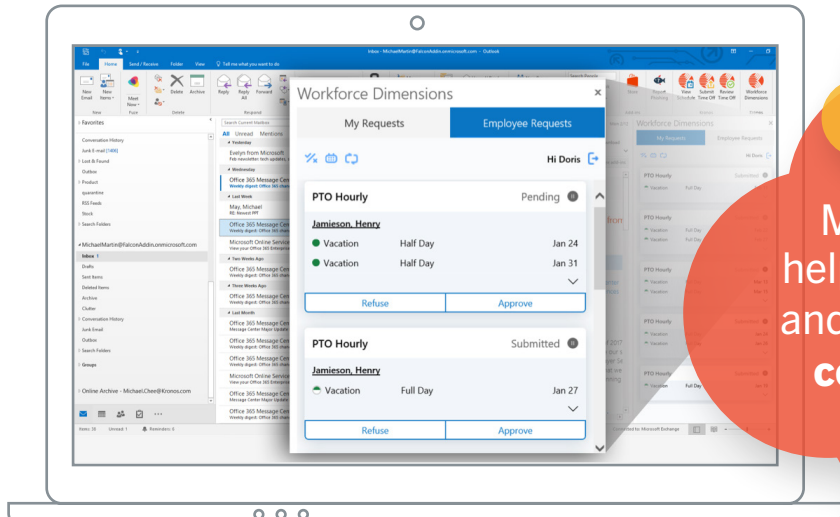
Inbox - MichaelMartin@FalconAddin.onmicrosoft.com - Outlook

File Home Send / Receive Folder View Tell me what you want to do

New Email New Items Meet Now Delete Archive Reply Reply All Forward

New Teams Meeting Delete Respond

Favorites

Conversation History
Junk E-mail [1499]
Lost & Found
Outbox
Product
quarantine
RSS Feeds
Stock
Search Folders

MichaelMartin@FalconAddin.onmicrosoft.com
Inbox 1
Drafts
Sent Items
Deleted Items
Archive
Clutter
Conversation History
Junk Email
Outbox
Search Folders

Groups

Online Archive - Michael.Chee@Kronos.com

Search Current Mailbox

All Unread Mentions

Yesterday
Evelyn from Microsoft
Wednesday
Office 365 Message Center
Last Week
May, Michael
Office 365 Message Center
Microsoft Online Services
Two Weeks Ago
Office 365 Message Center
Office 365 Message Center
Three Weeks Ago
Office 365 Message Center
Last Month
Office 365 Message Center
Office 365 Message Center
Office 365 Message Center
Microsoft Online Services
Office 365 Message Center
Office 365 Message Center

Items: 36 Unread: 1 Reminders: 6

Workforce Dimensions ×

My Requests | Employee Requests

Hi Doris

PTO Hourly Pending

Jamieson, Henry

Vacation Half Day Jan 24
Vacation Half Day Jan 31

Refuse | Approve

PTO Hourly Submitted

Jamieson, Henry

Vacation Full Day Jan 27

Refuse | Approve

Submit Time Off Review Time Off Workforce Dimensions

Workforce Dimensions

My Requests Employee Requests

Hi Doris

PTO Hourly Submitted
Vacation Full Day
PTO Hourly
Vacation Full Day
Vacation Full Day
PTO Hourly
Vacation
Vacation
PTO Hourly
Vacation
PTO Hourly
Vacation
PTO Hourly
Vacation

Connected to: Microsoft Exchange

M
hel
and
co